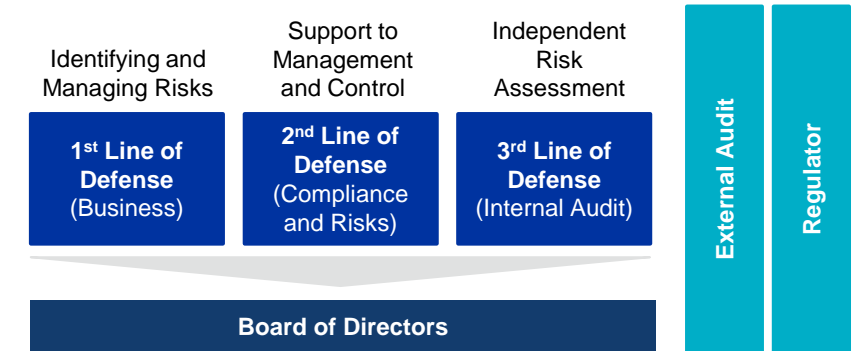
Identifying and Managing Risks

Support to Management and Control

Independent Risk Assessment

1$^{st}$ Line of Defense (Business)

2$^{nd}$ Line of Defense (Compliance and Risks)

3$^{rd}$ Line of Defense (Internal Audit)

External Audit

Regulator

Board of Directors